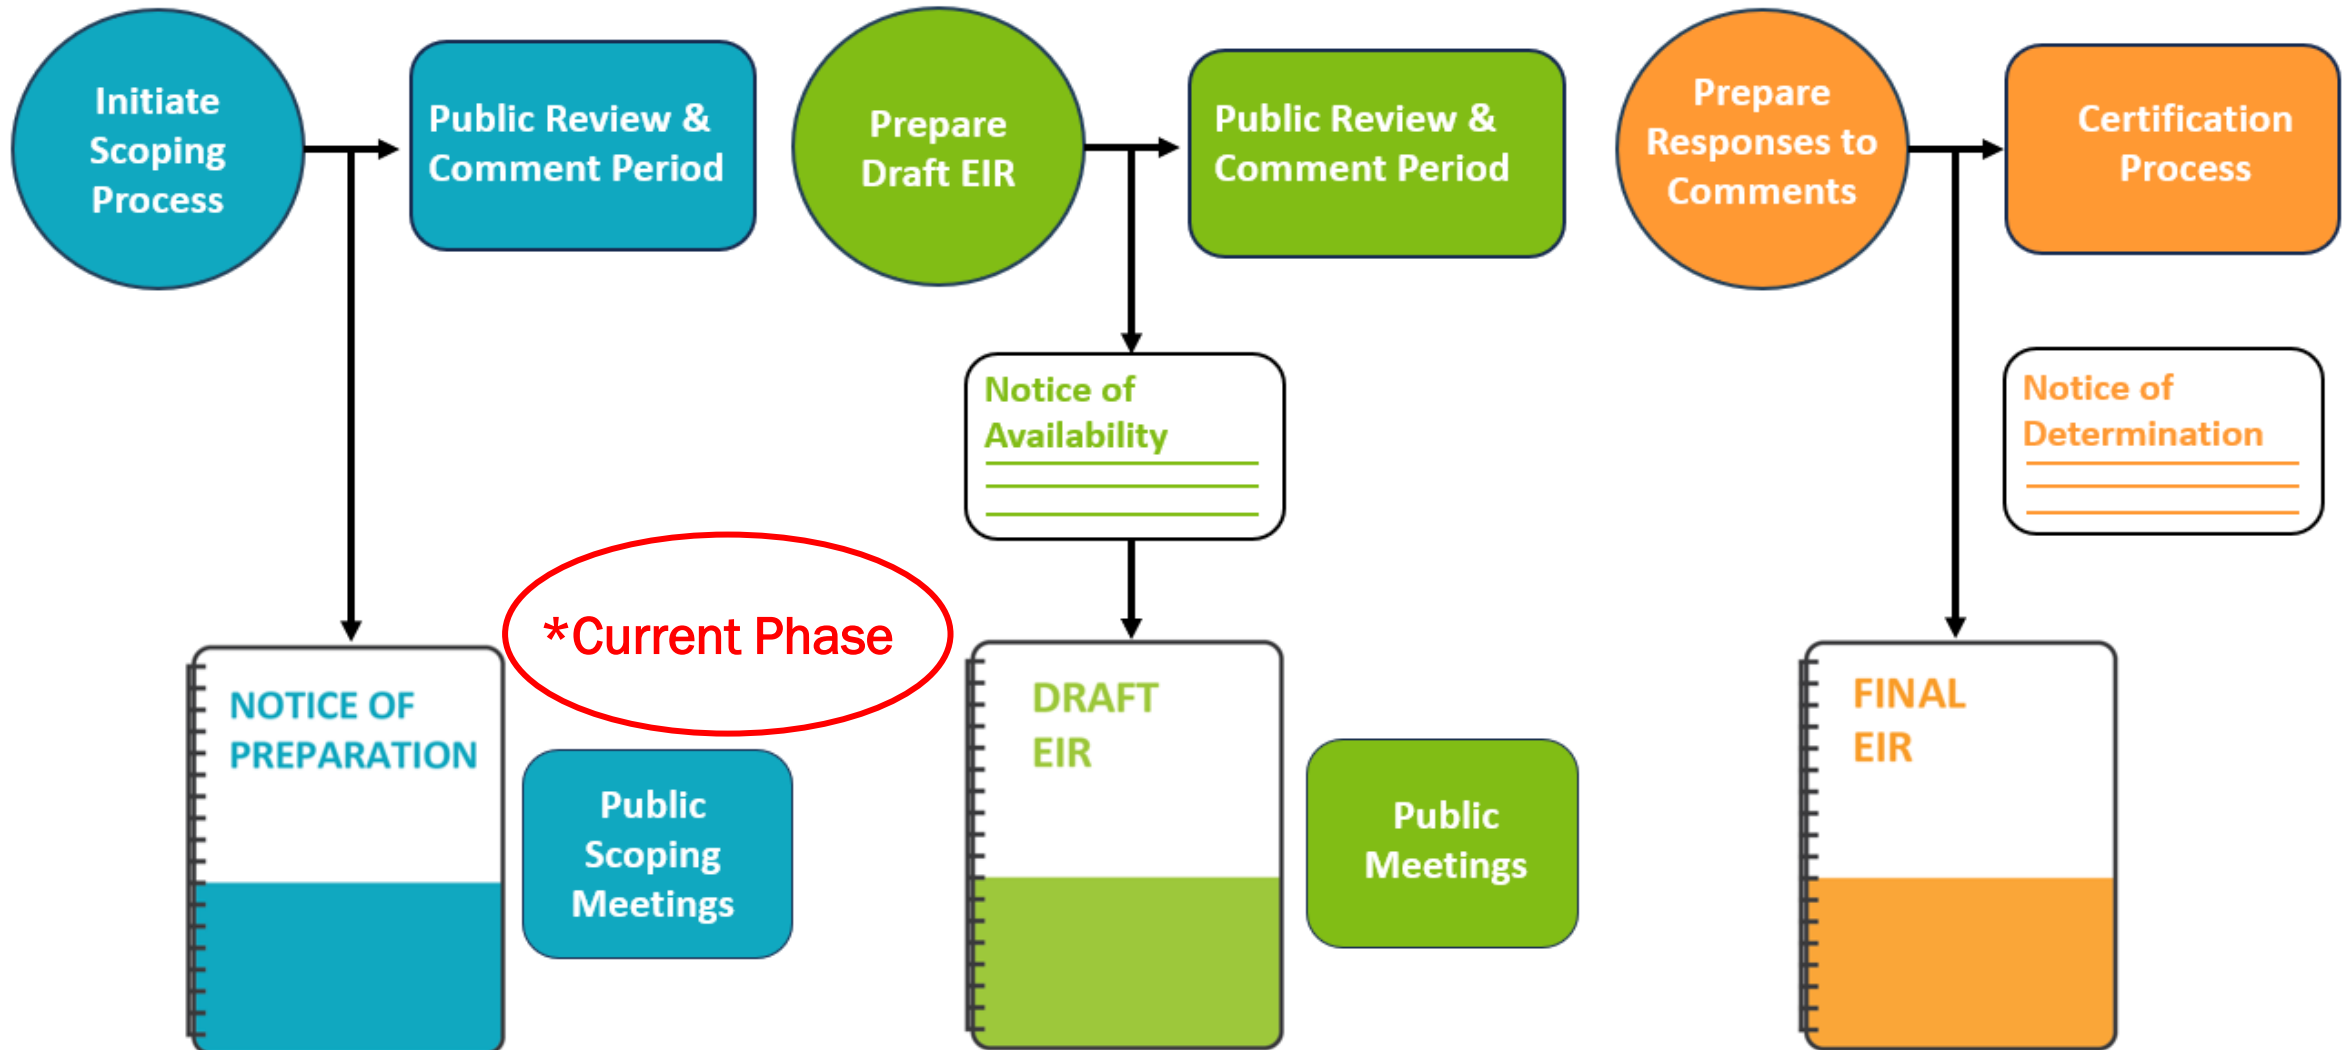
Initiate Scoping Process

Public Review & Comment Period

Prepare Draft EIR

Public Review & Comment Period

Prepare Responses to Comments

Certification Process

Notice of Availability

Notice of Determination

*Current Phase

NOTICE OF PREPARATION

Public Scoping Meetings

DRAFT EIR

Public Meetings

FINAL EIR